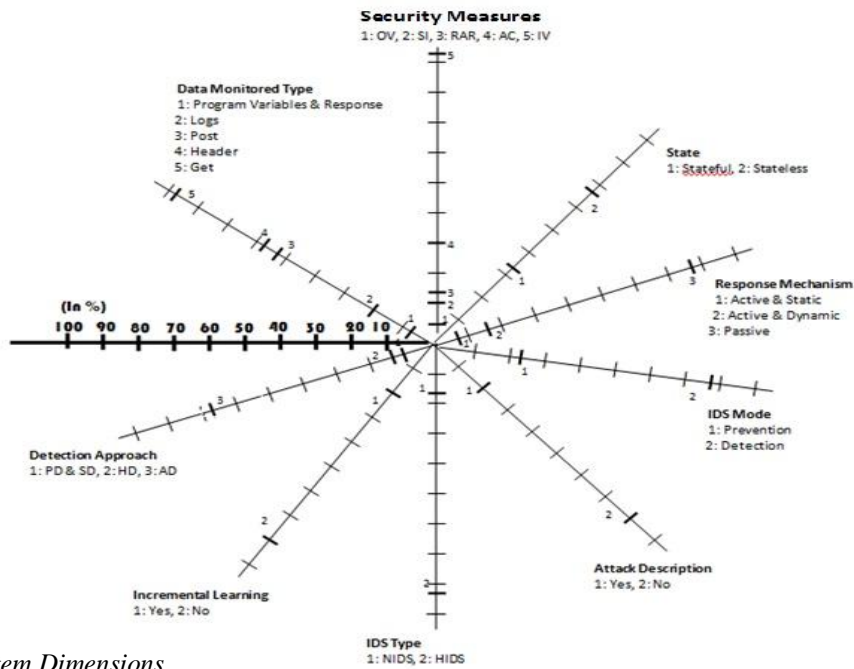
Security Measures
1: OV, 2: SI, 3: RAR, 4: AC, 5: IV

Data Monitored Type
1: Program Variables & Response
2: Logs
3: Post
4: Header
5: Get

State
1: Stateful, 2: Stateless

Response Mechanism
1: Active & Static
2: Active & Dynamic
3: Passive

(In %)
100 90 80 70 60 50 40 30 20 10

IDS Mode
1: Prevention
2: Detection

Detection Approach
1: PD & SD, 2: HD, 3: AD

Attack Description
1: Yes, 2: No

Incremental Learning
1: Yes, 2: No

IDS Type
1: NIDS, 2: HIDS

5 4 3 2 1 5 4 3 2 1 2 1 3 2 1 1 2 1 2 2 1 2 1 3 2 1 2 1

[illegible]em Dimensions